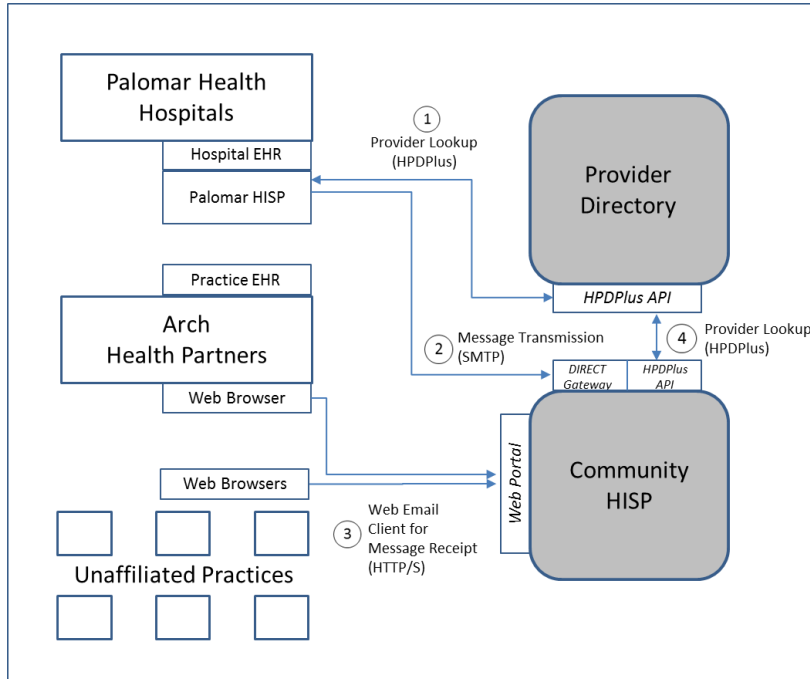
Palomar Health Hospitals

Hospital EHR

Palomar HISP

1
Provider Lookup (HPDPlus)

Provider Directory

HPDPlus API

Practice EHR

Arch Health Partners

Web Browser

2
Message Transmission (SMTP)

4
Provider Lookup (HPDPlus)

DIRECT Gateway

HPDPlus API

Web Portal

Community HISP

Web Browsers

3
Web Email Client for Message Receipt (HTTP/S)

Unaffiliated Practices